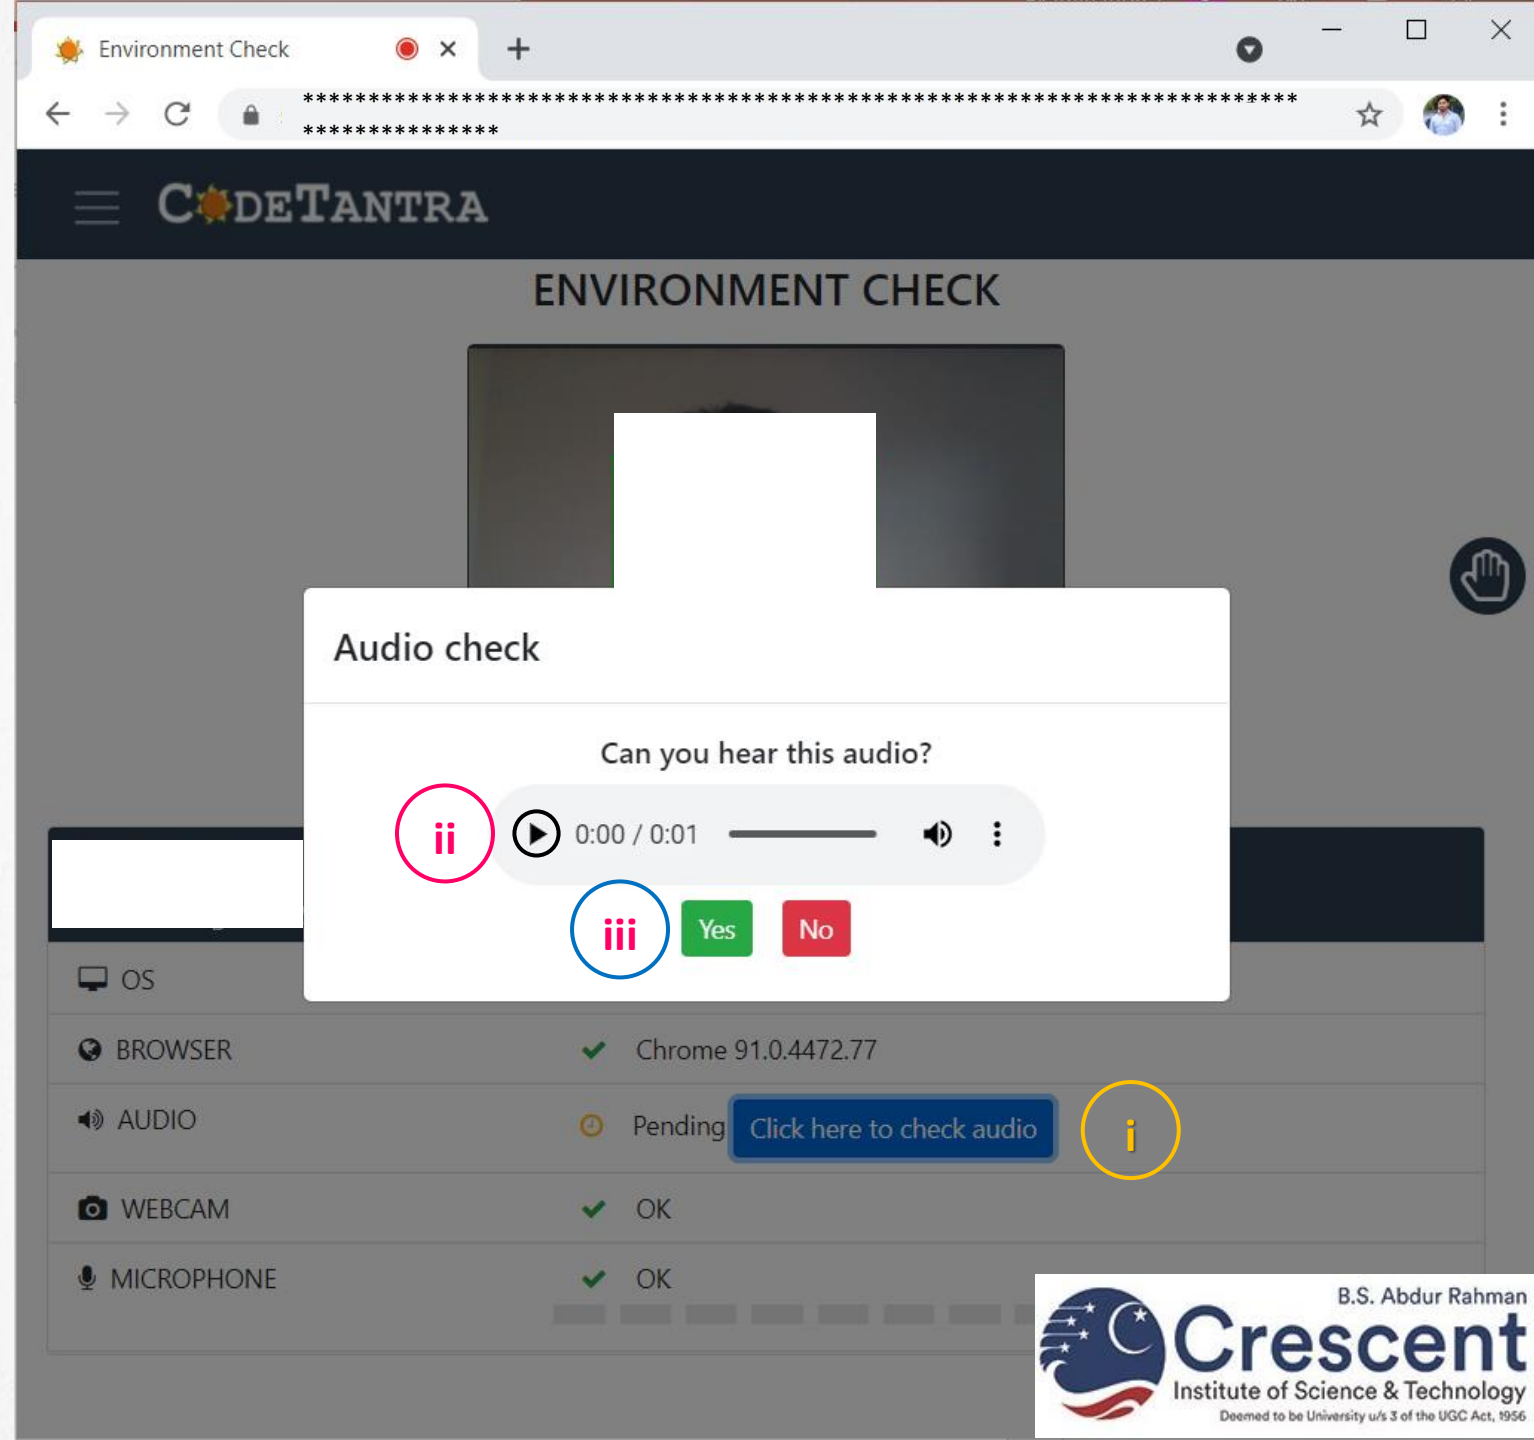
Environment Check

****************************************************************************

CODETANTRA

ENVIRONMENT CHECK

Audio check

Can you hear this audio?

ii

0:00 / 0:01

iii

Yes

No

OS

BROWSER

Chrome 91.0.4472.77

AUDIO

Pending

Click here to check audio

i

WEBCAM

OK

MICROPHONE

OK

B.S. Abdur Rahman
Crescent
Institute of Science & Technology
Deemed to be University u/s 3 of the UGC Act, 1956